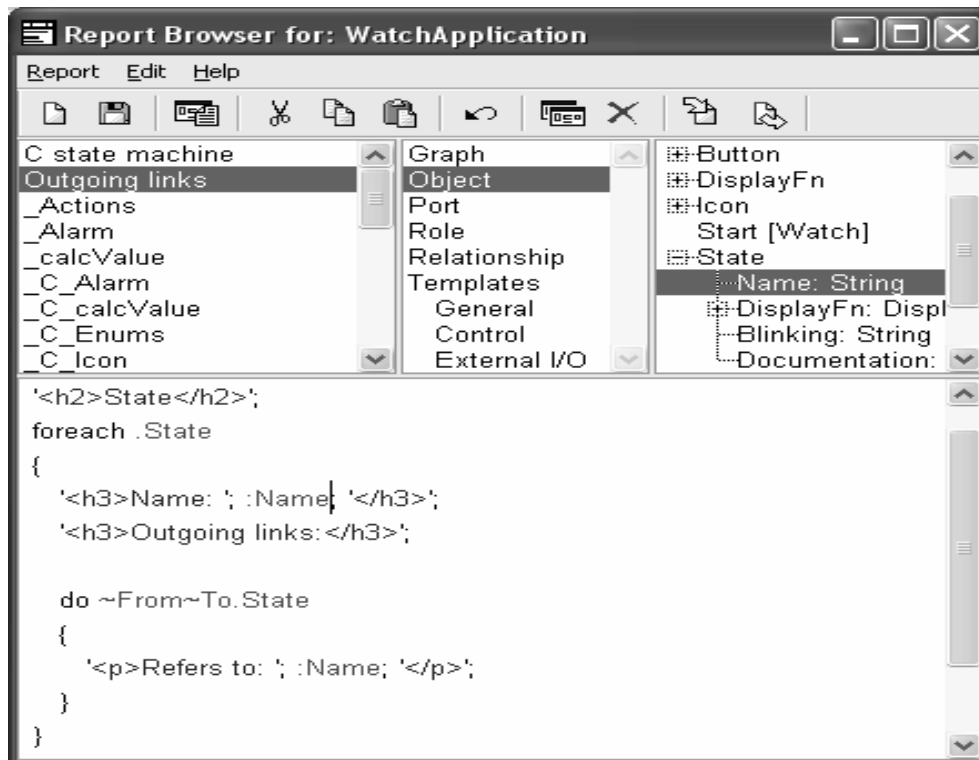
Report Browser for: WatchApplication

Report Edit Help

C state machine
Outgoing links
_Actions
_Alarm
_calcValue
_C_Alarm
_C_calcValue
_C_Enums
_C_Icon

Graph
Object
Port
Role
Relationship
Templates
General
Control
External I/O

Button
DisplayFn
Icon
Start [Watch]
State
Name: String
DisplayFn: Displ
Blinking: String
Documentation:

'<h2>State</h2>';
foreach .State
{
'<h3>Name: '; :Name; '</h3>';
'<h3>Outgoing links:</h3>';

do ~From~To.State
{
'<p>Refers to: '; :Name; '</p>';
}
}